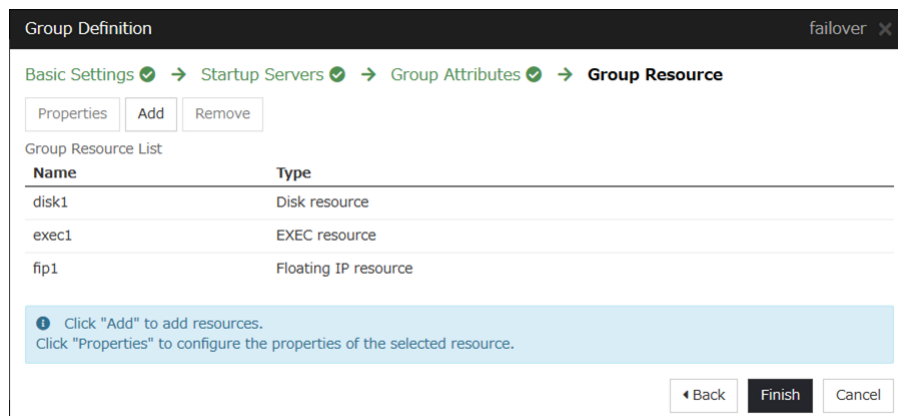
Group Definition

failover

Basic Settings → Startup Servers → Group Attributes → Group Resource

Properties Add Remove

Group Resource List

| Name | Type |
|---|---|
| disk1 | Disk resource |
| exec1 | EXEC resource |
| fip1 | Floating IP resource |

Click "Add" to add resources.
Click "Properties" to configure the properties of the selected resource.

Back Finish Cancel